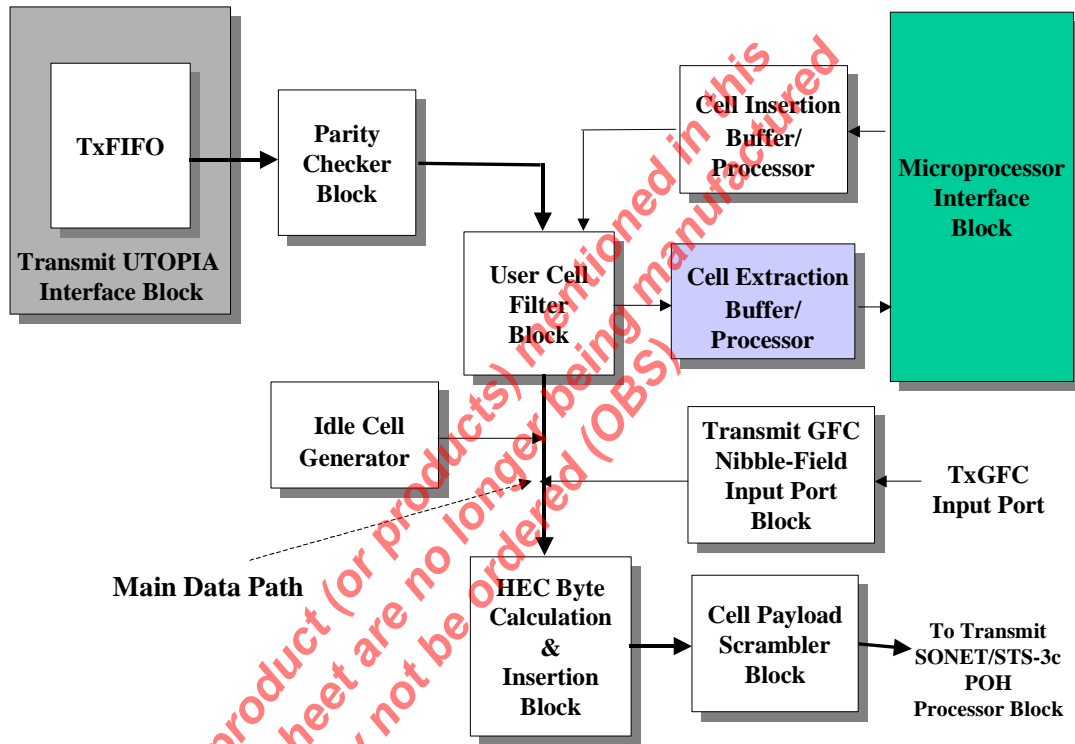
TxFIFO

Transmit UTOPIA Interface Block

Parity Checker Block

Cell Insertion Buffer/ Processor

Microprocessor Interface Block

User Cell Filter Block

Cell Extraction Buffer/ Processor

Idle Cell Generator

Transmit GFC Nibble-Field Input Port Block

TxGFC Input Port

Main Data Path

HEC Byte Calculation & Insertion Block

Cell Payload Scrambler Block

To Transmit SONET/STS-3c POH Processor Block

product (or products) mentioned in this
sheet are no longer being manufactured
not be ordered (OBS)